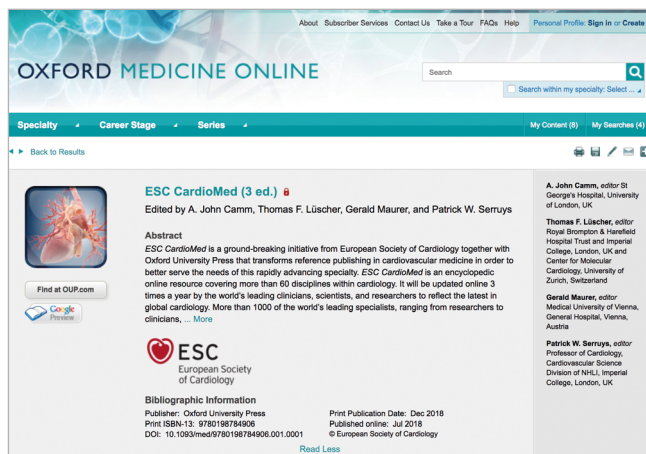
About Subscriber Services Contact Us Take a Tour FAQs Help Personal Profile: Sign in or Create

OXFORD MEDICINE ONLINE

Search

Search within my specialty: Select ...

Specialty Career Stage Series My Content (8) My Searches (4)

Back to Results

ESC CardioMed (3 ed.)

Edited by A. John Camm, Thomas F. Lüscher, Gerald Maurer, and Patrick W. Serruys

Abstract

*ESC CardioMed* is a ground-breaking initiative from European Society of Cardiology together with Oxford University Press that transforms reference publishing in cardiovascular medicine in order to better serve the needs of this rapidly advancing specialty. *ESC CardioMed* is an encyclopedic online resource covering more than 60 disciplines within cardiology. It will be updated online 3 times a year by the world's leading clinicians, scientists, and researchers to reflect the latest in global cardiology. More than 1000 of the world's leading specialists, ranging from researchers to clinicians, ... More

Find at OUP.com

Google Preview

ESC
European Society of Cardiology

Bibliographic Information

Publisher: Oxford University Press
Print ISBN-13: 9780198784906
DOI: 10.1093/med/9780198784906.001.0001

Print Publication Date: Dec 2018
Published online: Jul 2018
© European Society of Cardiology

Read Less

A. John Camm, editor St George's Hospital, University of London, UK

Thomas F. Lüscher, editor Royal Brompton & Harefield Hospital Trust and Imperial College, London, UK and Center for Molecular Cardiology, University of Zurich, Switzerland

Gerald Maurer, editor Medical University of Vienna, General Hospital, Vienna, Austria

Patrick W. Serruys, editor Professor of Cardiology, Cardiovascular Science Division of NHLI, Imperial College, London, UK